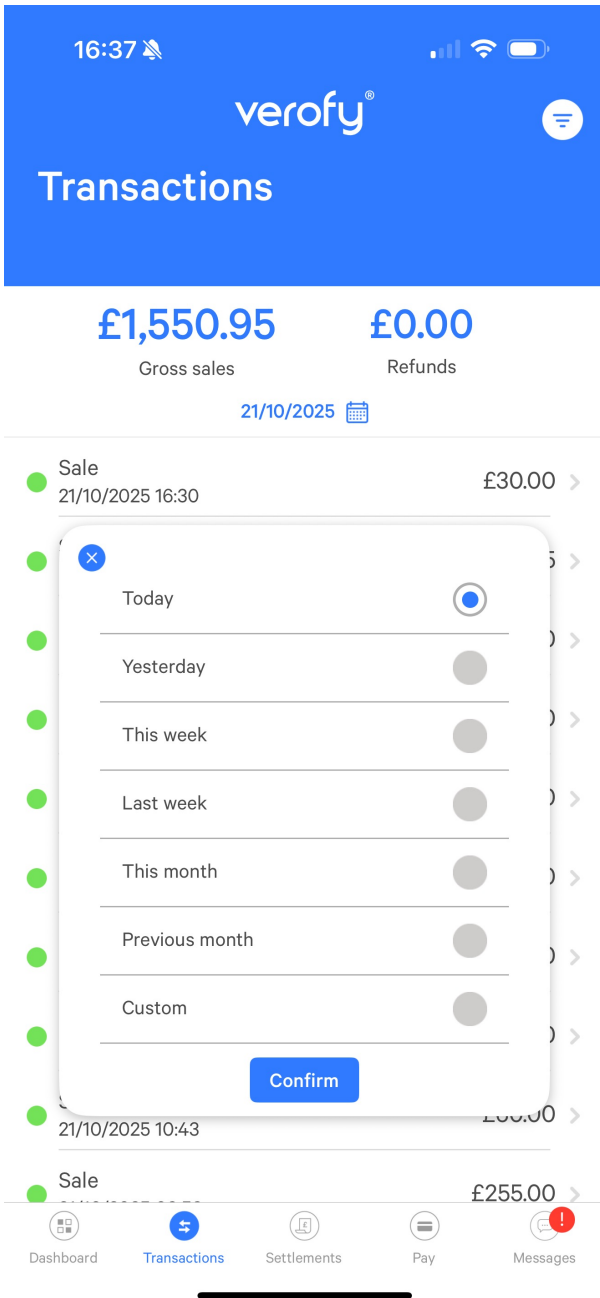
16:37

verofy®

Transactions

£1,550.95
Gross sales

£0.00
Refunds

21/10/2025

Sale
21/10/2025 16:30
£30.00

Today

Yesterday

This week

Last week

This month

Previous month

Custom

Confirm

21/10/2025 10:43
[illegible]

Sale
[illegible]
£255.00

Dashboard
Transactions
Settlements
Pay
!
Messages